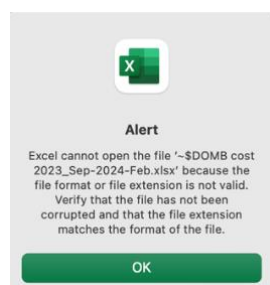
Alert

Excel cannot open the file '~$DOMB cost 2023_Sep-2024-Feb.xlsx' because the file format or file extension is not valid. Verify that the file has not been corrupted and that the file extension matches the format of the file.

OK